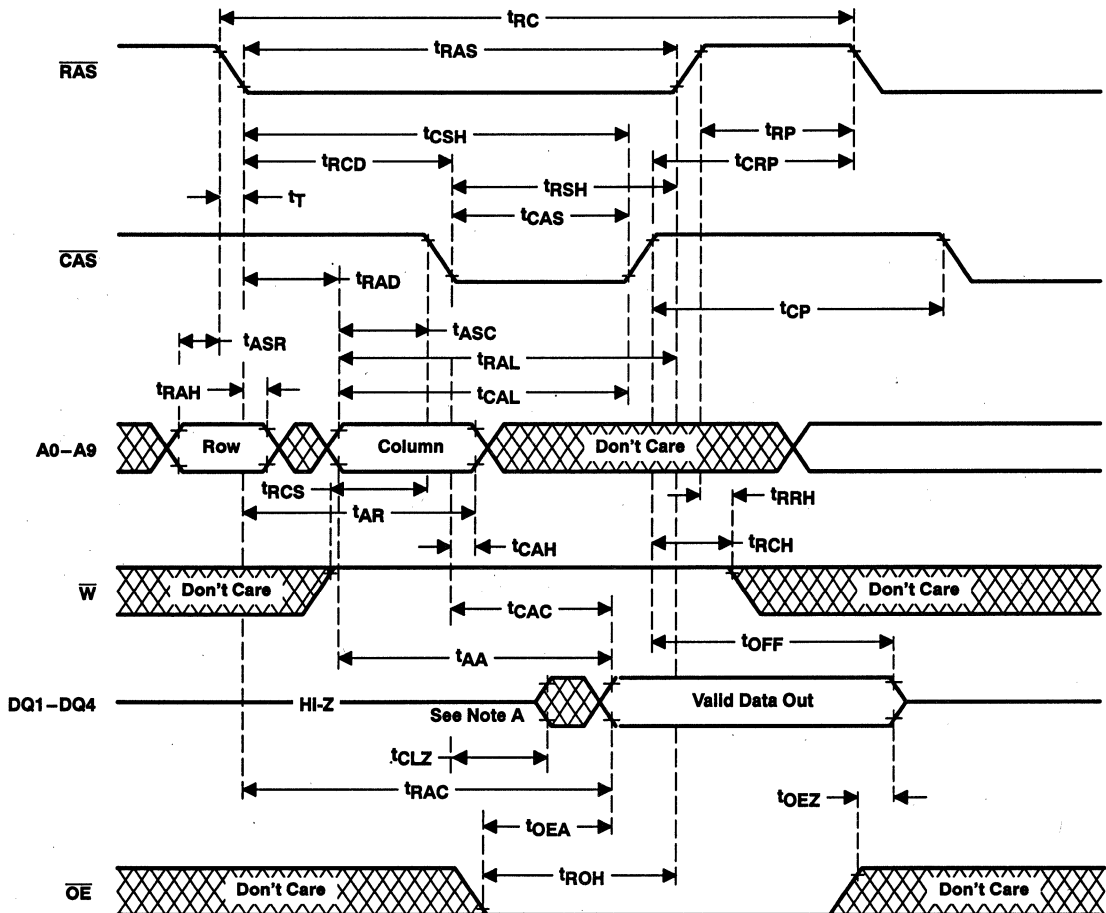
$t_{RC}$

$\overline{RAS}$

$t_{RAS}$

$t_{CSH}$

$t_{RP}$

$t_{RCD}$

$t_{CRP}$

$t_{RSH}$

$t_T$

$t_{CAS}$

$\overline{CAS}$

$t_{RAD}$

$t_{CP}$

$t_{ASC}$

$t_{ASR}$

$t_{RAL}$

$t_{RAH}$

$t_{CAL}$

A0–A9

Row

Column

Don't Care

$t_{RCS}$

$t_{RRH}$

$t_{AR}$

$t_{RCH}$

$t_{CAH}$

$\overline{W}$

Don't Care

Don't Care

$t_{CAC}$

$t_{OFF}$

$t_{AA}$

DQ1–DQ4

HI-Z

Valid Data Out

See Note A

$t_{CLZ}$

$t_{RAC}$

$t_{OEZ}$

$t_{OEA}$

$t_{ROH}$

$\overline{OE}$

Don't Care

Don't Care